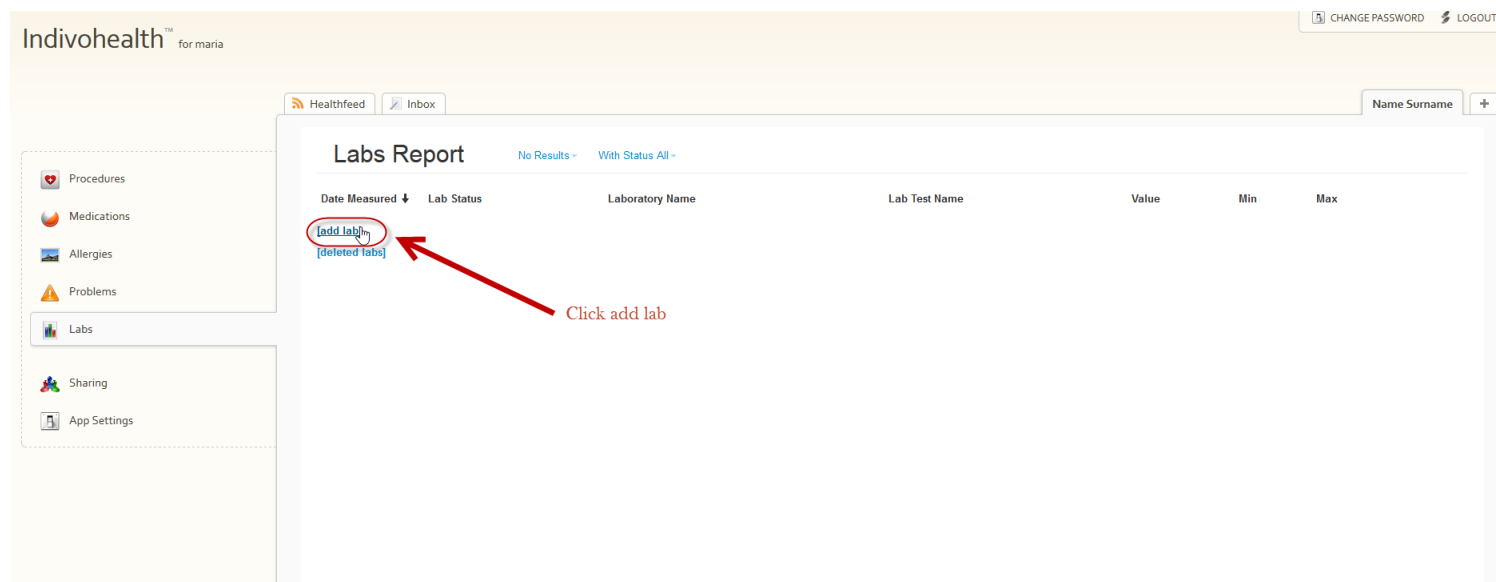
Indivohealth™ for maria

CHANGE PASSWORD LOGOUT

Healthfeed Inbox

Name Surname +

Procedures
Medications
Allergies
Problems
Labs
Sharing
App Settings

Labs Report No Results With Status All

| Date Measured | Lab Status | Laboratory Name | Lab Test Name | Value | Min | Max |
|---|---|---|---|---|---|---|

[add lab]
[deleted labs]

Click add lab